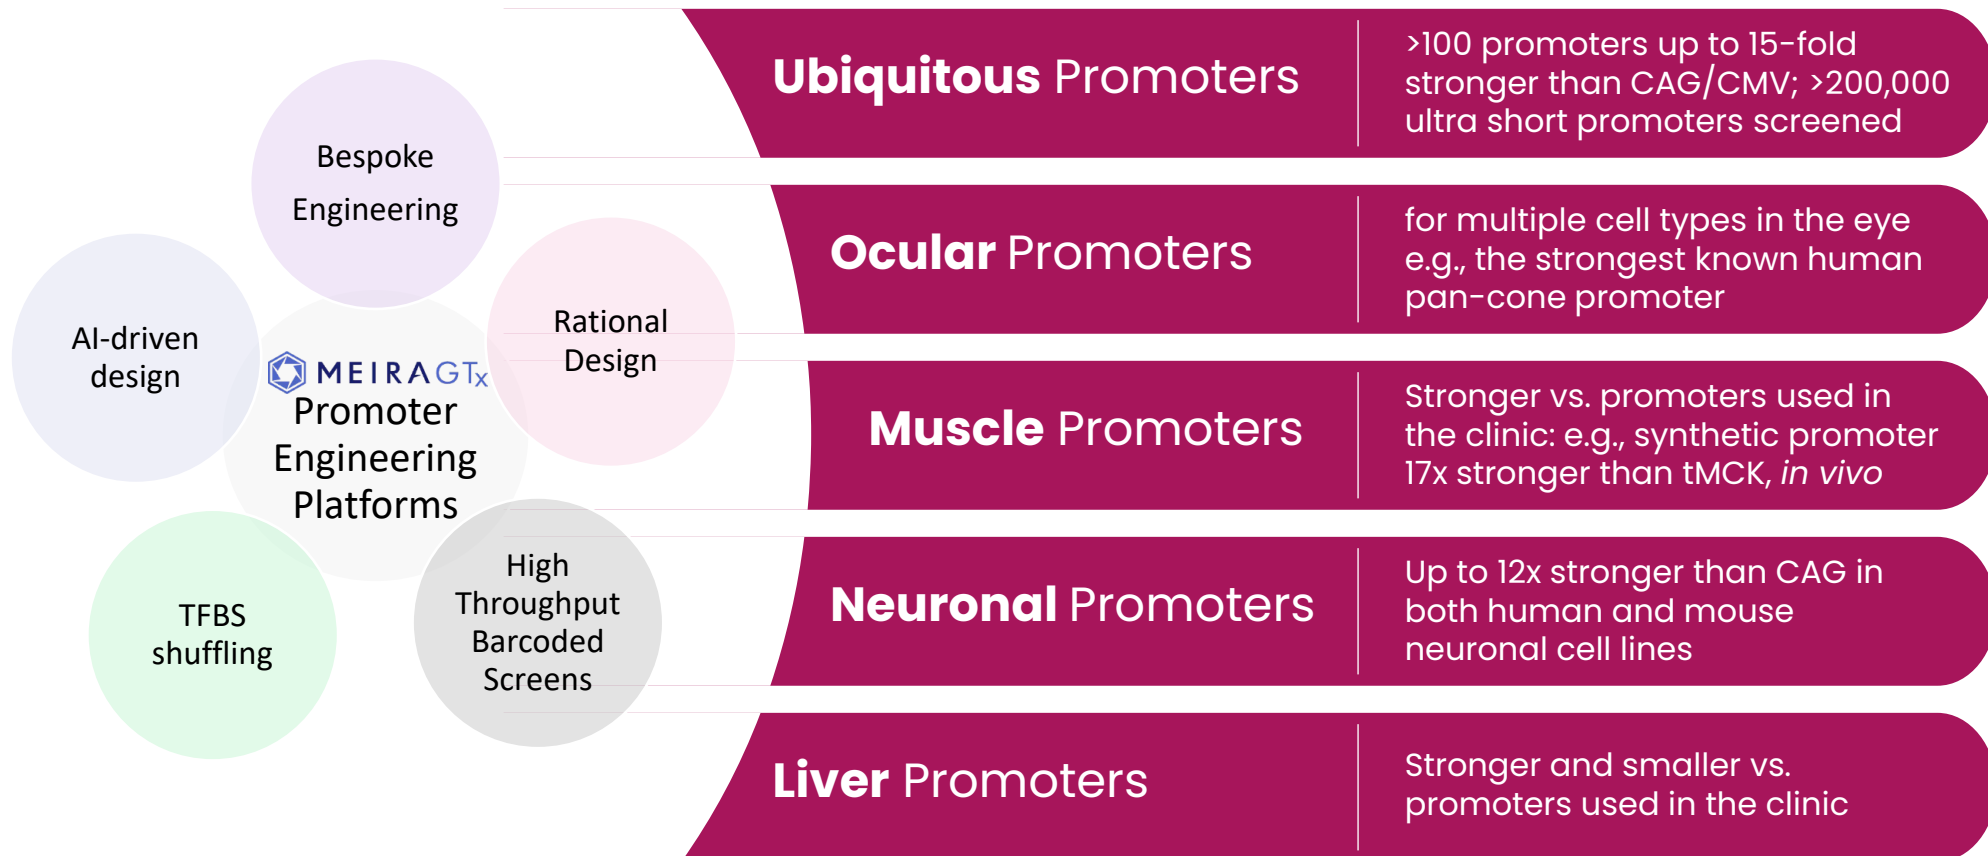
Bespoke Engineering

AI-driven design

Rational Design

MEIRAGTx
Promoter Engineering Platforms

TFBS shuffling

High Throughput Barcoded Screens

Ubiquitous Promoters

>100 promoters up to 15-fold stronger than CAG/CMV; >200,000 ultra short promoters screened

Ocular Promoters

for multiple cell types in the eye e.g., the strongest known human pan-cone promoter

Muscle Promoters

Stronger vs. promoters used in the clinic: e.g., synthetic promoter 17x stronger than tMCK, *in vivo*

Neuronal Promoters

Up to 12x stronger than CAG in both human and mouse neuronal cell lines

Liver Promoters

Stronger and smaller vs. promoters used in the clinic